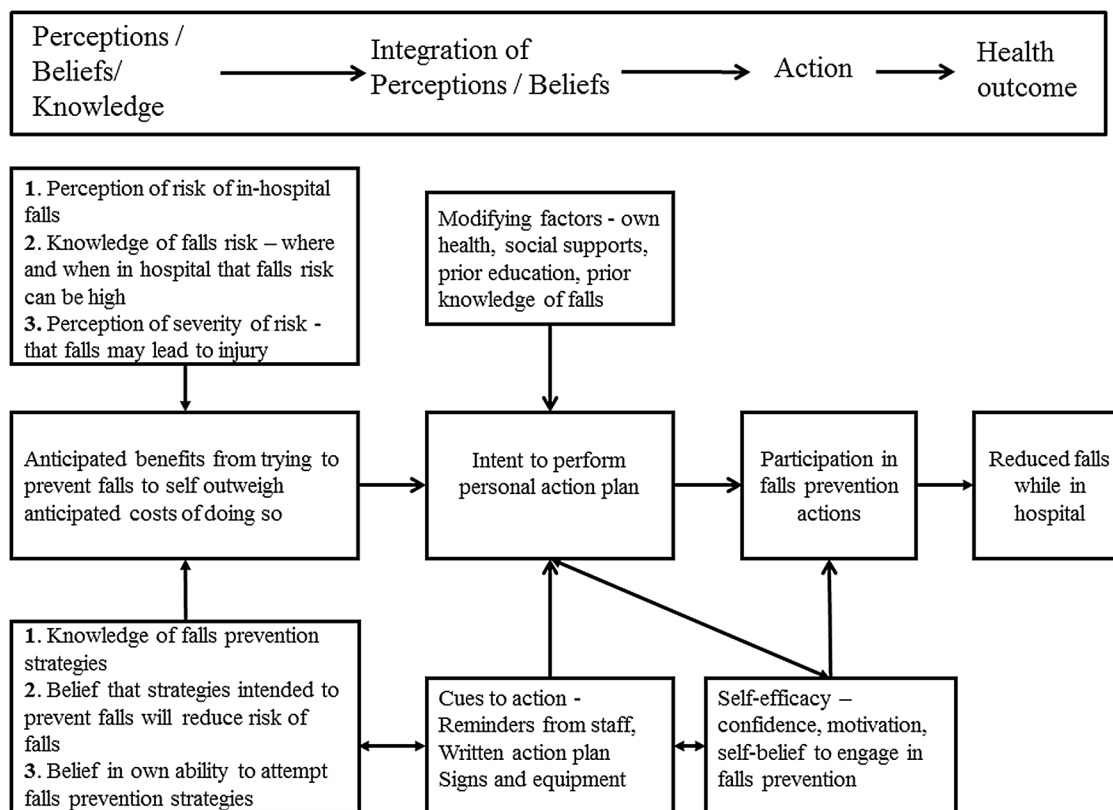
Perceptions / Beliefs/ Knowledge

Integration of Perceptions / Beliefs

Action

Health outcome

**1**. Perception of risk of in-hospital falls
**2**. Knowledge of falls risk – where and when in hospital that falls risk can be high
**3.** Perception of severity of risk - that falls may lead to injury

Modifying factors - own health, social supports, prior education, prior knowledge of falls

Anticipated benefits from trying to prevent falls to self outweigh anticipated costs of doing so

Intent to perform personal action plan

Participation in falls prevention actions

Reduced falls while in hospital

**1**. Knowledge of falls prevention strategies
**2**. Belief that strategies intended to prevent falls will reduce risk of falls
**3**. Belief in own ability to attempt falls prevention strategies

Cues to action - Reminders from staff, Written action plan Signs and equipment

Self-efficacy – confidence, motivation, self-belief to engage in falls prevention